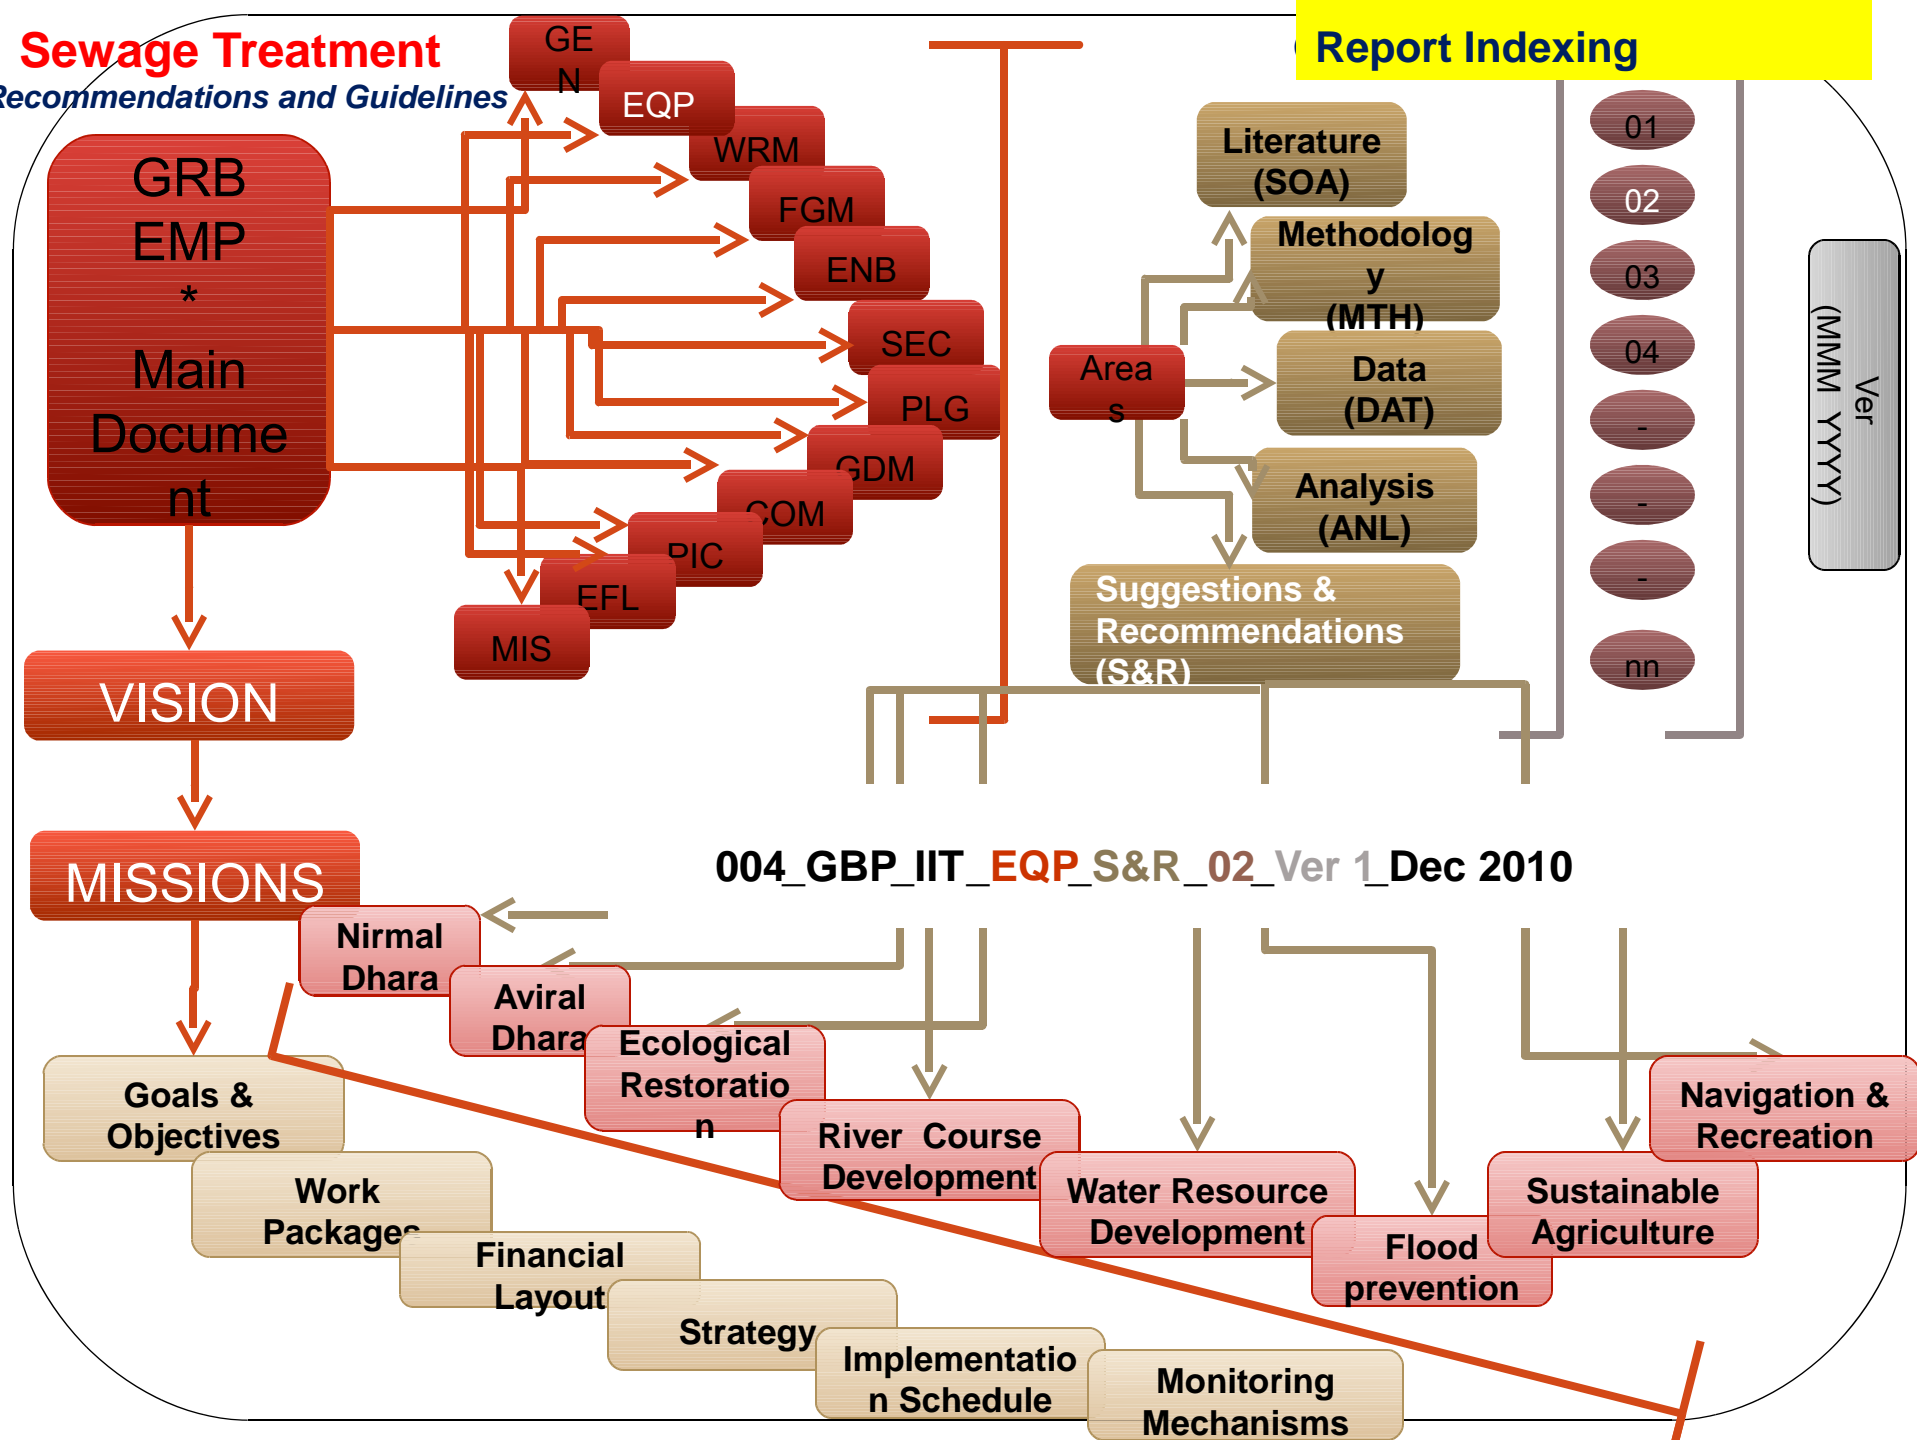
Sewage Treatment
Recommendations and Guidelines

Report Indexing

GRB EMP * Main Document

GEN
EQP
WRM
FGM
ENB
SEC
PLG
GDM
COM
PIC
EFL
MIS

Literature (SOA)
Methodology (MTH)
Data (DAT)
Analysis (ANL)
Areas
Suggestions & Recommendations (S&R)

01
02
03
04
-
-
-
nn

Ver (MMM YYYY)

VISION

MISSIONS

004_GBP_IIT_EQP_S&R_02_Ver 1_Dec 2010

Nirmal Dhara
Aviral Dhara
Ecological Restoration
River Course Development
Water Resource Development
Flood prevention
Sustainable Agriculture
Navigation & Recreation

Goals & Objectives
Work Packages
Financial Layout
Strategy
Implementation Schedule
Monitoring Mechanisms